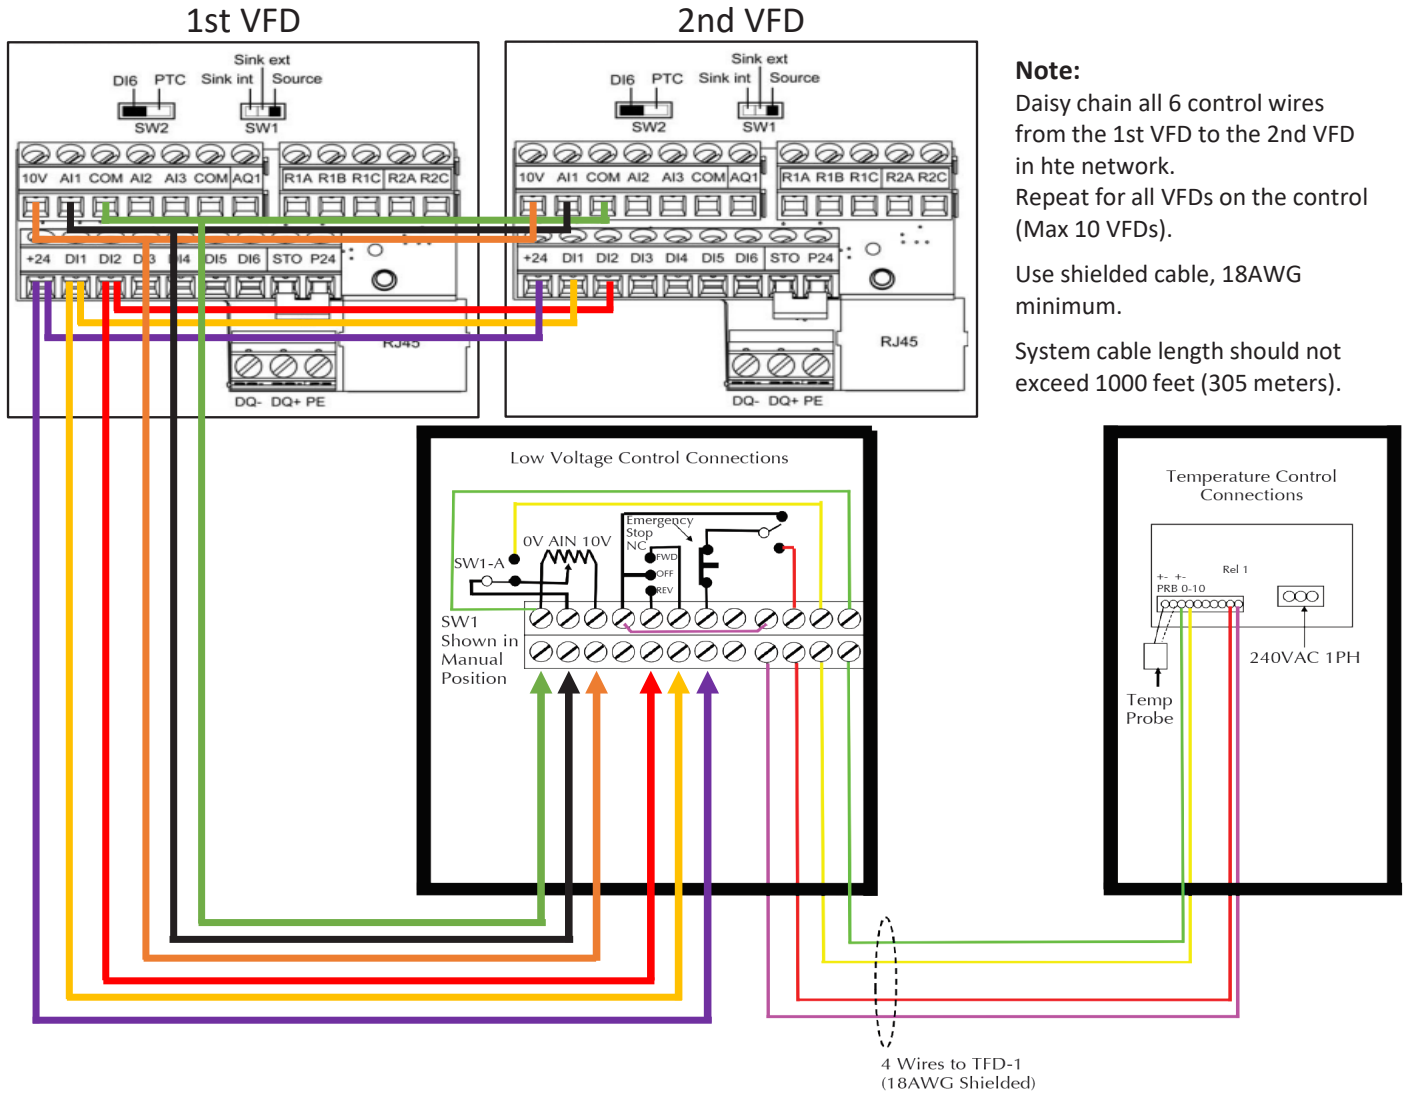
1st VFD

2nd VFD

Sink ext
DI6 PTC Sink int Source
SW2 SW1
10V AI1 COM AI2 AI3 COM AQ1 R1A R1B R1C R2A R2C
+24 DI1 DI2 DI3 DI4 DI5 DI6 STO P24
RJ45
DQ- DQ+ PE

Sink ext
DI6 PTC Sink int Source
SW2 SW1
10V AI1 COM AI2 AI3 COM AQ1 R1A R1B R1C R2A R2C
+24 DI1 DI2 DI3 DI4 DI5 DI6 STO P24
RJ45
DQ- DQ+ PE

Note:
Daisy chain all 6 control wires from the 1st VFD to the 2nd VFD in hte network.
Repeat for all VFDs on the control (Max 10 VFDs).

Use shielded cable, 18AWG minimum.

System cable length should not exceed 1000 feet (305 meters).

Low Voltage Control Connections
Emergency Stop NC
0V AIN 10V
SW1-A
FWD
OFF
REV
SW1 Shown in Manual Position

Temperature Control Connections
+- +-
PRB 0-10
Rel 1
240VAC 1PH
Temp Probe

4 Wires to TFD-1
(18AWG Shielded)